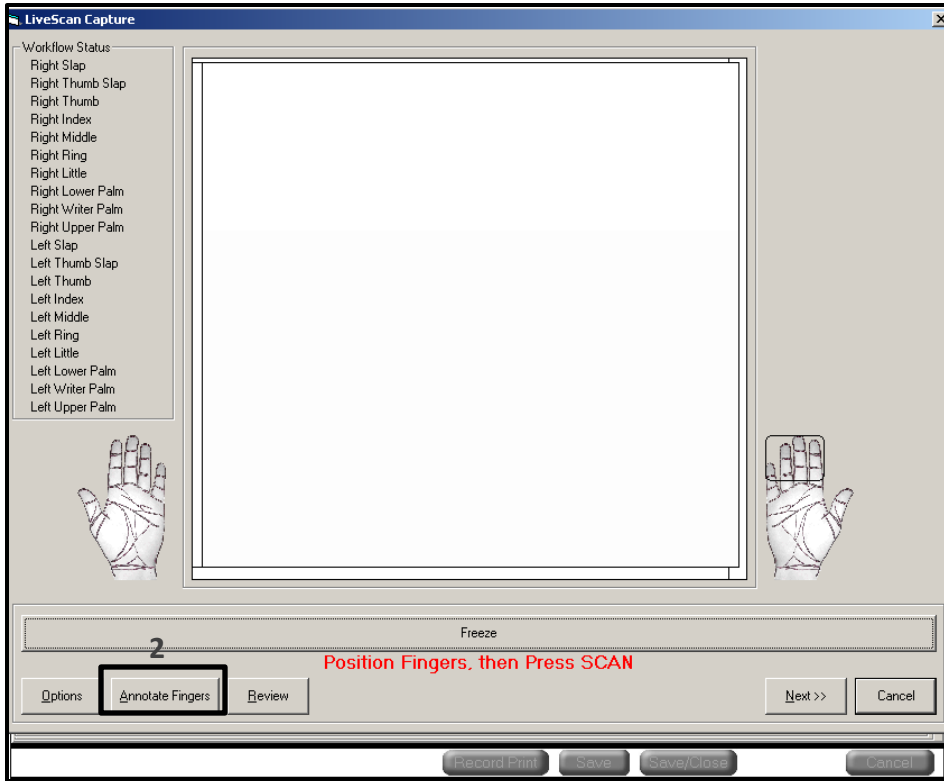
LiveScan Capture

Workflow Status
Right Slap
Right Thumb Slap
Right Thumb
Right Index
Right Middle
Right Ring
Right Little
Right Lower Palm
Right Writer Palm
Right Upper Palm
Left Slap
Left Thumb Slap
Left Thumb
Left Index
Left Middle
Left Ring
Left Little
Left Lower Palm
Left Writer Palm
Left Upper Palm

Freeze

2

Position Fingers, then Press SCAN

Options
Annotate Fingers
Review
Next >>
Cancel

Record Print
Save
Save/Close
Cancel